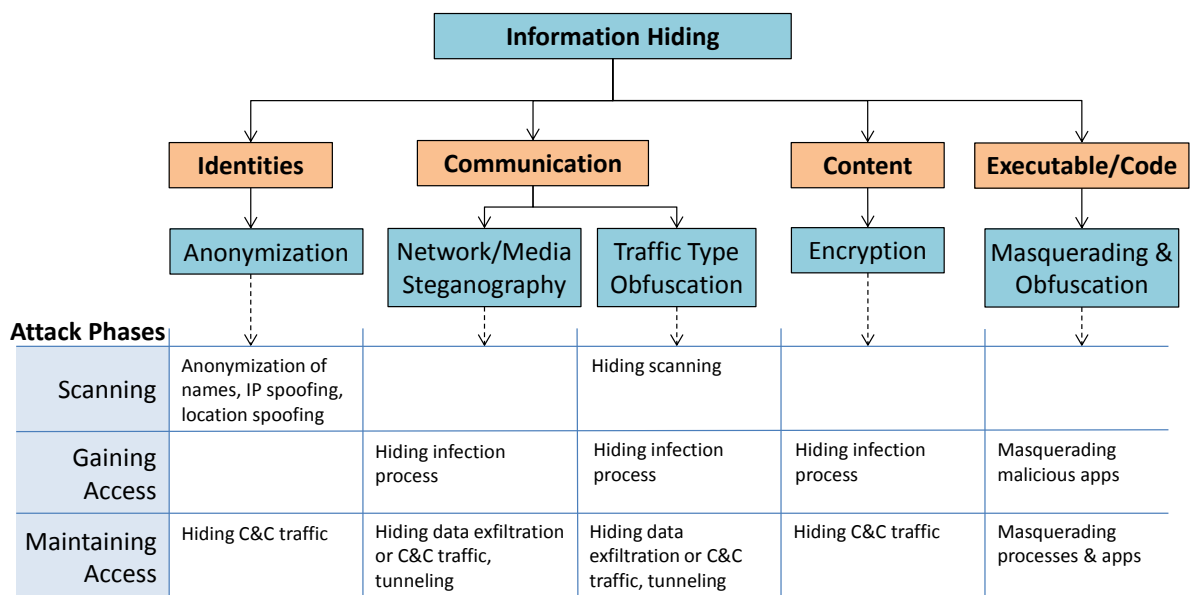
Information Hiding

Identities

Communication

Content

Executable/Code

Anonymization

Network/Media Steganography

Traffic Type Obfuscation

Encryption

Masquerading & Obfuscation

| Attack Phases | Anonymization | Network/Media Steganography | Traffic Type Obfuscation | Encryption | Masquerading & Obfuscation |
|---|---|---|---|---|---|
| Scanning | Anonymization of names, IP spoofing, location spoofing | | Hiding scanning | | |
| Gaining Access | | Hiding infection process | Hiding infection process | Hiding infection process | Masquerading malicious apps |
| Maintaining Access | Hiding C&C traffic | Hiding data exfiltration or C&C traffic, tunneling | Hiding data exfiltration or C&C traffic, tunneling | Hiding C&C traffic | Masquerading processes & apps |